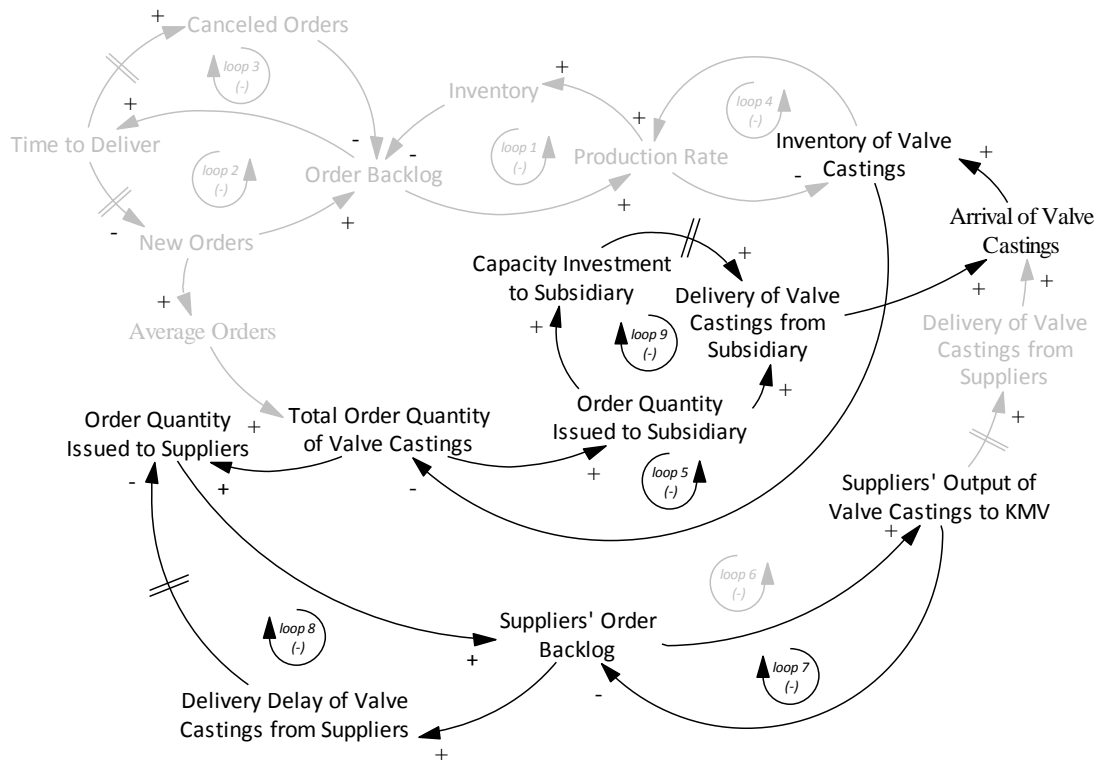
+
Canceled Orders

loop 3
(-)

+
Time to Deliver

-

Inventory
+

loop 1
(-)

loop 4
(-)

+
Production Rate

Inventory of Valve Castings

+

loop 2
(-)

Order Backlog

-

-
New Orders
+

+

Arrival of Valve Castings

Capacity Investment to Subsidiary

+

Delivery of Valve Castings from Subsidiary

+

+

+
Average Orders

+

loop 9
(-)

Delivery of Valve Castings from Suppliers

Order Quantity Issued to Suppliers

+

Total Order Quantity of Valve Castings

Order Quantity Issued to Subsidiary

+

+

-

+

-

+

loop 5
(-)

Suppliers' Output of Valve Castings to KMV

+

loop 6
(-)

loop 8
(-)

Suppliers' Order Backlog

+

loop 7
(-)

-

Delivery Delay of Valve Castings from Suppliers

+